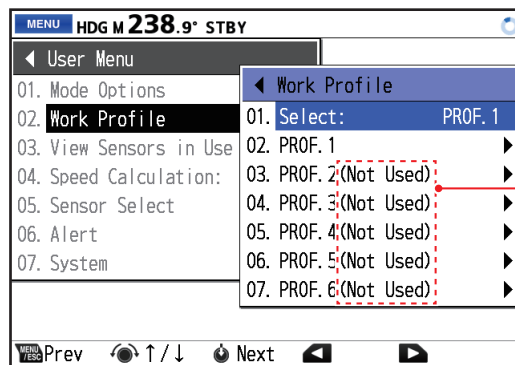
MENU HDG M 238.9° STBY

◀ User Menu
01. Mode Options
02. Work Profile
03. View Sensors in Use
04. Speed Calculation:
05. Sensor Select
06. Alert
07. System

◀ Work Profile
01. Select: PROF. 1
02. PROF. 1 ▶
03. PROF. 2 (Not Used) ▶
04. PROF. 3 (Not Used) ▶
05. PROF. 4 (Not Used) ▶
06. PROF. 5 (Not Used) ▶
07. PROF. 6 (Not Used) ▶

MENU/ESC Prev ↑/↓ Next ◀ ▶